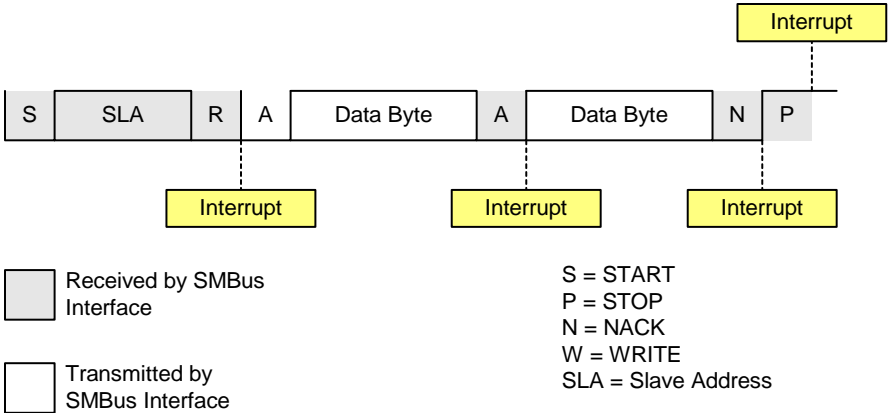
Interrupt

S | SLA | R | A | Data Byte | A | Data Byte | N | P

Interrupt

Interrupt

Interrupt

Received by SMBus Interface

Transmitted by SMBus Interface

S = START
P = STOP
N = NACK
W = WRITE
SLA = Slave Address